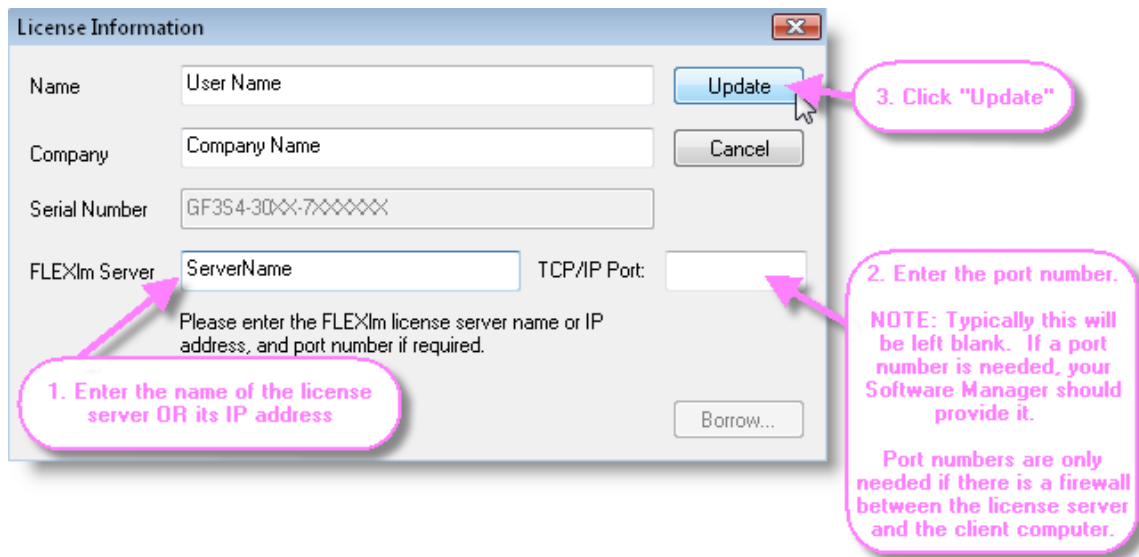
License Information

Name
User Name
Update

3. Click "Update"

Company
Company Name
Cancel

Serial Number
GF3S4-30XX-7XXXXXX

FLEXlm Server
ServerName
TCP/IP Port:

2. Enter the port number.

NOTE: Typically this will be left blank. If a port number is needed, your Software Manager should provide it.

Port numbers are only needed if there is a firewall between the license server and the client computer.

Please enter the FLEXlm license server name or IP address, and port number if required.

1. Enter the name of the license server OR its IP address

Borrow...